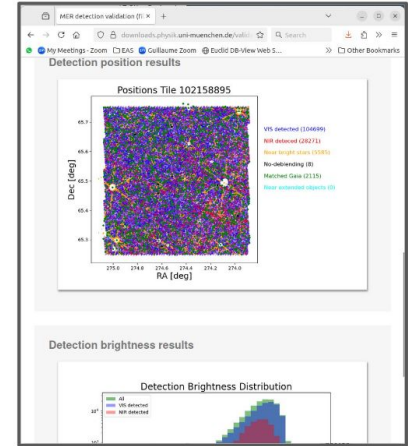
MER detection validation (ti ×   +

← → C ⌂   downloads.physik.uni-muenchen.de/valid   Q Search

My Meetings - Zoom   EAS   Guillaume Zoom   Euclid DB-View Web S...   » Other Bookmarks

Detection position results

Positions Tile 102158895

65.7
65.6
65.5
65.4
65.3
65.2
65.1

Dec [deg]

275.0   274.8   274.6   274.4   274.2   274.0

RA [deg]

VIS detected (104699)
NIR detected (28271)
Near bright stars (5585)
No-deblending (8)
Matched Gaia (2115)
Near extended objects (0)

Detection brightness results

Detection Brightness Distribution

All
VIS detected
NIR detected

$10^4$

$10^3$